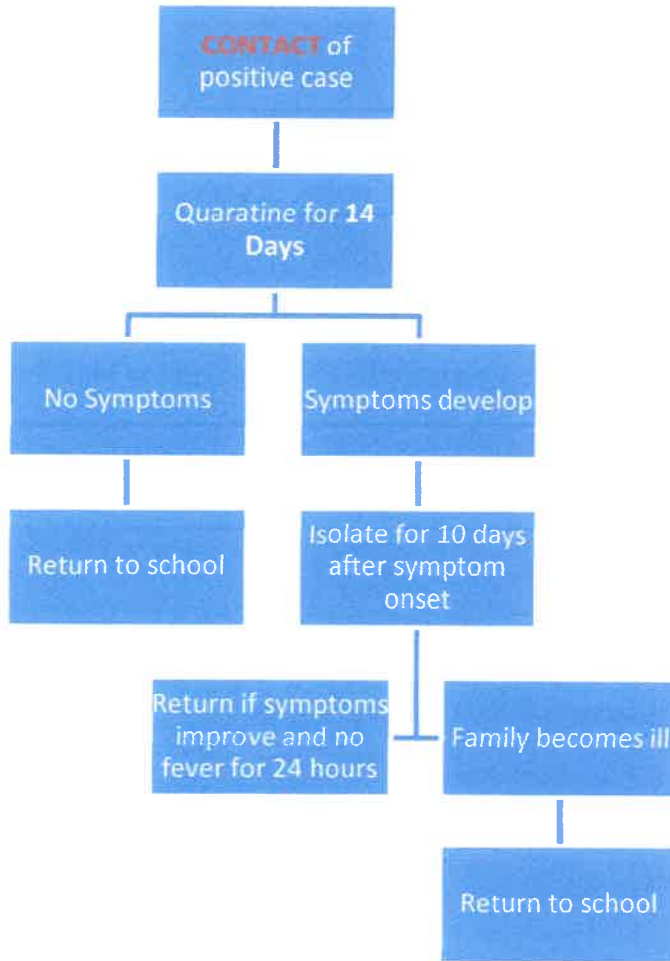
CONTACT of positive case

Quaratine for 14 Days

No Symptoms

Symptoms develop

Return to school

Isolate for 10 days after symptom onset

Return if symptoms improve and no fever for 24 hours

Family becomes ill

Return to school